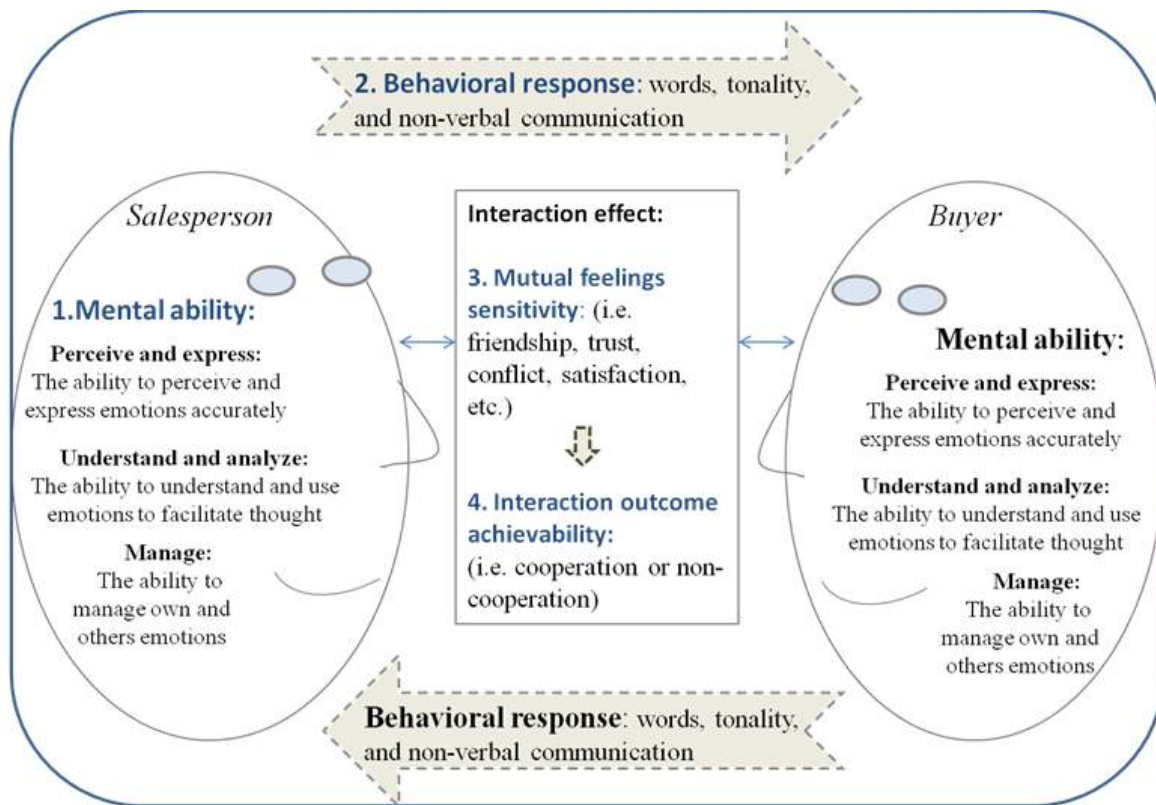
2. Behavioral response: words, tonality, and non-verbal communication

Salesperson

1.Mental ability:

Perceive and express:
The ability to perceive and express emotions accurately

Understand and analyze:
The ability to understand and use emotions to facilitate thought

Manage:
The ability to manage own and others emotions

Interaction effect:

3. Mutual feelings sensitivity: (i.e. friendship, trust, conflict, satisfaction, etc.)

4. Interaction outcome achievability:
(i.e. cooperation or non-cooperation)

Buyer

Mental ability:

Perceive and express:
The ability to perceive and express emotions accurately

Understand and analyze:
The ability to understand and use emotions to facilitate thought

Manage:
The ability to manage own and others emotions

Behavioral response: words, tonality, and non-verbal communication